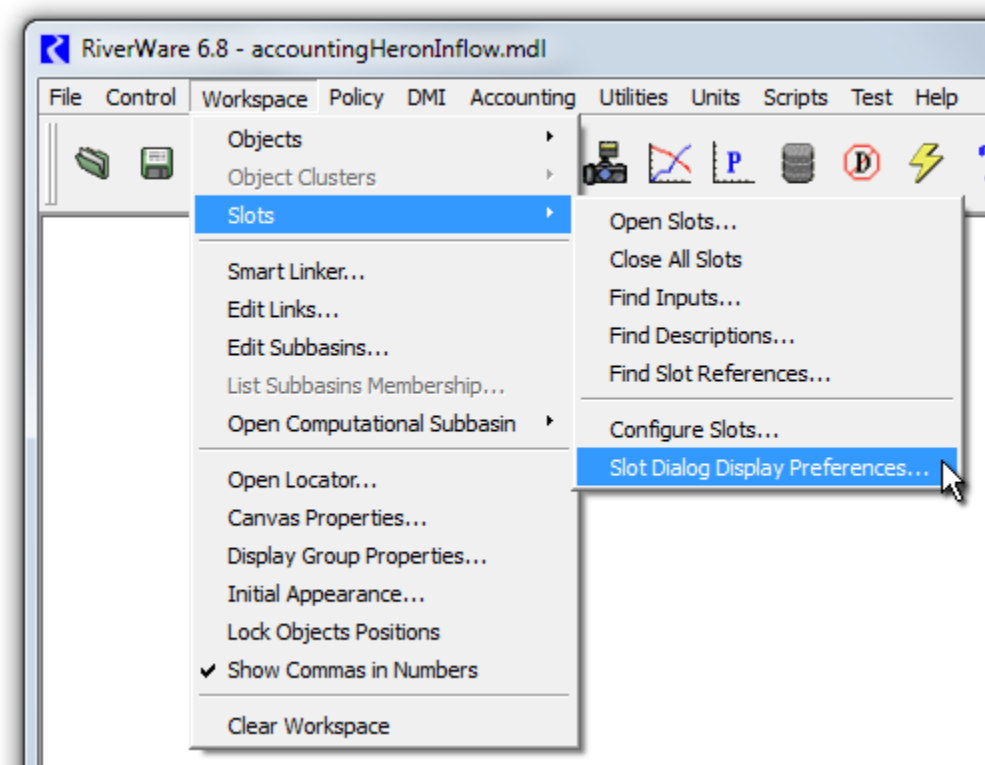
RiverWare 6.8 - accountingHeronInflow.mdl

File Control Workspace Policy DMI Accounting Utilities Units Scripts Test Help

Objects
Object Clusters
Slots
Smart Linker...
Edit Links...
Edit Subbasins...
List Subbasins Membership...
Open Computational Subbasin
Open Locator...
Canvas Properties...
Display Group Properties...
Initial Appearance...
Lock Objects Positions
✔ Show Commas in Numbers
Clear Workspace

Open Slots...
Close All Slots
Find Inputs...
Find Descriptions...
Find Slot References...
Configure Slots...
Slot Dialog Display Preferences...